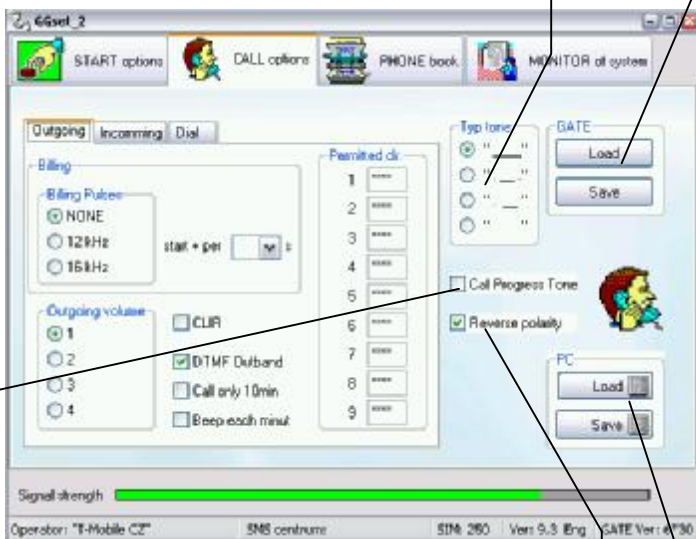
6Gset_2

START options
CALL options
PHONE book
MONITOR of system

Outgoing | Incomming | Dial

Billing
Billing Pulses
NONE
12kHz
16kHz
start + per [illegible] s

Permited clr
1 ****
2 ****
3 ****
4 ****
5 ****
6 ****
7 ****
8 ****
9 ****

Typ tone

GATE
Load
Save

Call Progress Tone
Reverse polarity

Outgoing volume
1
2
3
4

CLIR
DTMF Outband
Call only 10min
Beep each minut

PC
Load
Save

Signal strength

Operator: "T-Mobile CZ" | SMS centrum: | SIM: 250 | Ver: 9.3 Eng | GATE Ver: 4.30